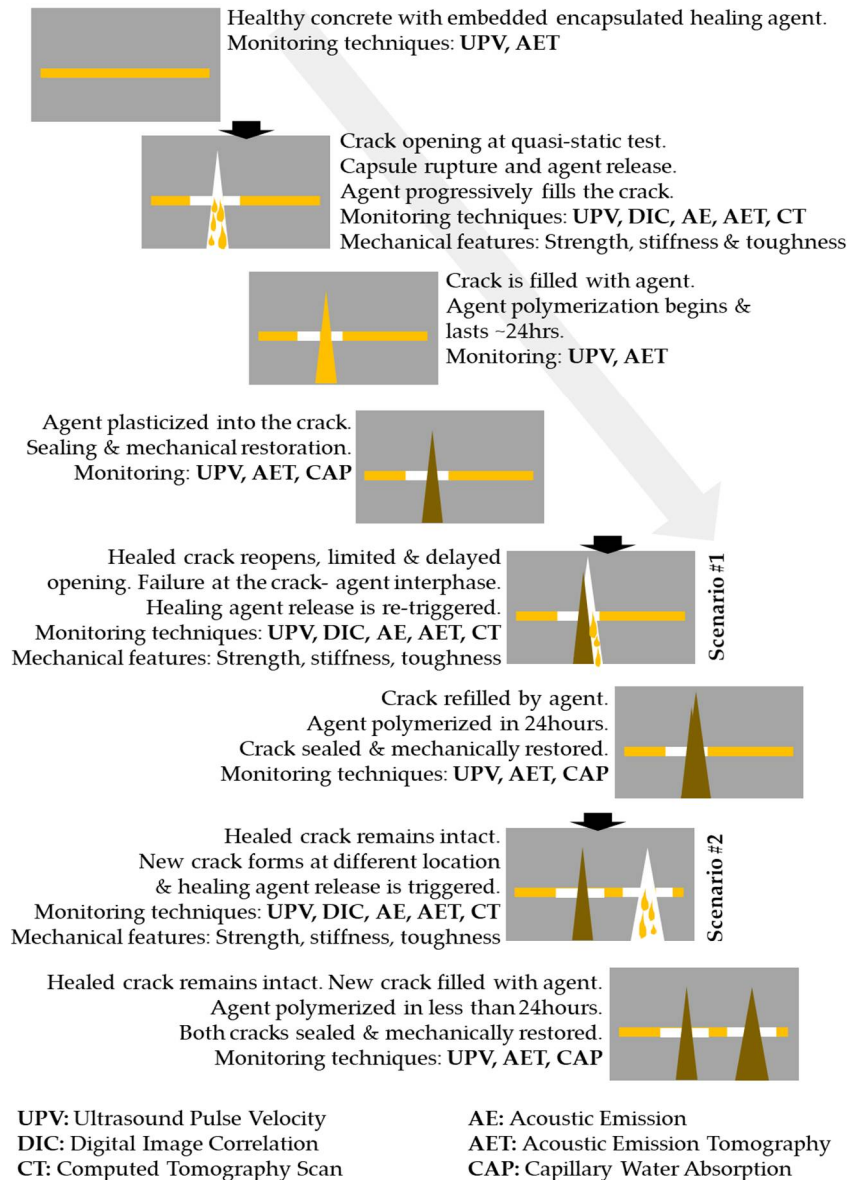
Healthy concrete with embedded encapsulated healing agent.
Monitoring techniques: **UPV, AET**

Crack opening at quasi-static test.
Capsule rupture and agent release.
Agent progressively fills the crack.
Monitoring techniques: **UPV, DIC, AE, AET, CT**
Mechanical features: Strength, stiffness & toughness

Crack is filled with agent.
Agent polymerization begins & lasts ~24hrs.
Monitoring: **UPV, AET**

Agent plasticized into the crack.
Sealing & mechanical restoration.
Monitoring: **UPV, AET, CAP**

Healed crack reopens, limited & delayed opening. Failure at the crack- agent interphase.
Healing agent release is re-triggered.
Monitoring techniques: **UPV, DIC, AE, AET, CT**
Mechanical features: Strength, stiffness, toughness

Scenario #1

Crack refilled by agent.
Agent polymerized in 24hours.
Crack sealed & mechanically restored.
Monitoring techniques: **UPV, AET, CAP**

Healed crack remains intact.
New crack forms at different location & healing agent release is triggered.
Monitoring techniques: **UPV, DIC, AE, AET, CT**
Mechanical features: Strength, stiffness, toughness

Scenario #2

Healed crack remains intact. New crack filled with agent.
Agent polymerized in less than 24hours.
Both cracks sealed & mechanically restored.
Monitoring techniques: **UPV, AET, CAP**

**UPV:** Ultrasound Pulse Velocity
**DIC:** Digital Image Correlation
**CT:** Computed Tomography Scan

**AE:** Acoustic Emission
**AET:** Acoustic Emission Tomography
**CAP:** Capillary Water Absorption